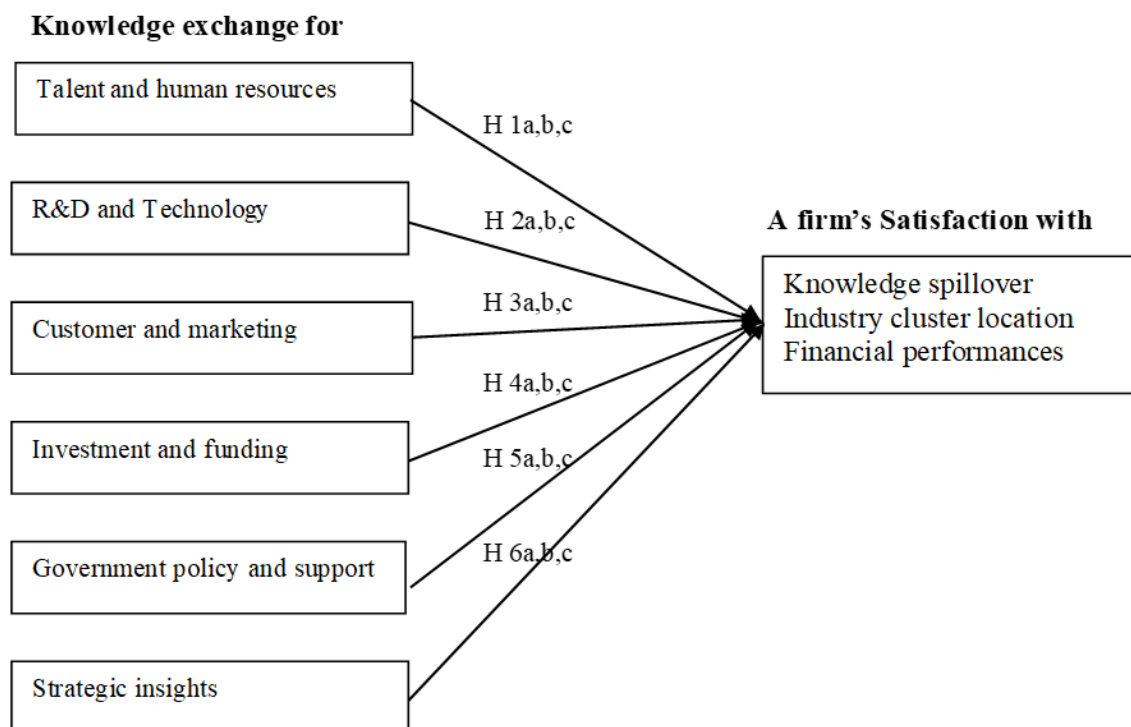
Knowledge exchange for

Talent and human resources

H 1a,b,c

R&D and Technology

H 2a,b,c

A firm's Satisfaction with

Knowledge spillover
Industry cluster location
Financial performances

H 3a,b,c

Customer and marketing

H 4a,b,c

Investment and funding

H 5a,b,c

H 6a,b,c

Government policy and support

Strategic insights